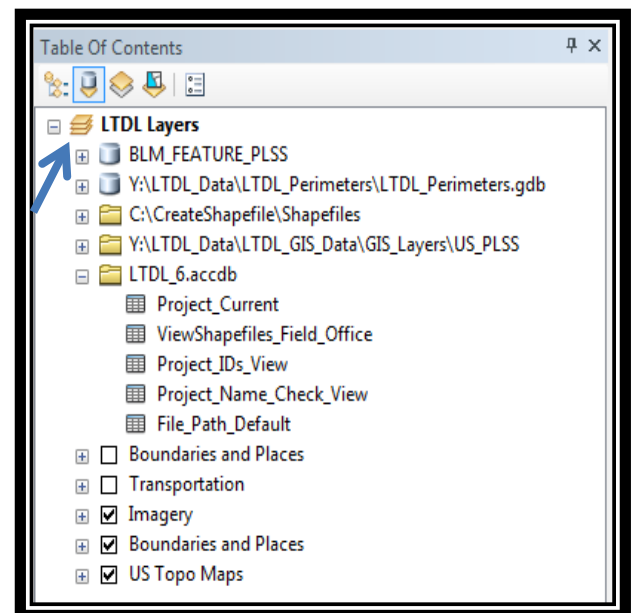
Table Of Contents

LTDL Layers
BLM_FEATURE_PLSS
Y:\LTDL_Data\LTDL_Perimeters\LTDL_Perimeters.gdb
C:\CreateShapefile\Shapefiles
Y:\LTDL_Data\LTDL_GIS_Data\GIS_Layers\US_PLSS
LTDL_6.accdb
Project_Current
ViewShapefiles_Field_Office
Project_IDs_View
Project_Name_Check_View
File_Path_Default
Boundaries and Places
Transportation
Imagery
Boundaries and Places
US Topo Maps